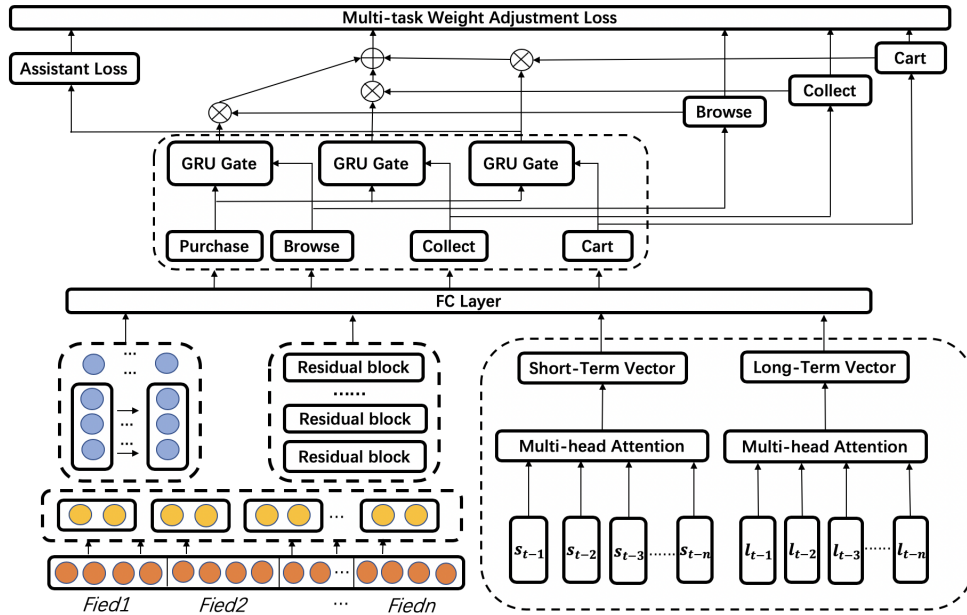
Multi-task Weight Adjustment Loss

Assistant Loss

Cart

Collect

Browse

GRU Gate

GRU Gate

GRU Gate

Purchase

Browse

Collect

Cart

FC Layer

...

...

...

...

Residual block

......

Residual block

Residual block

Short-Term Vector

Long-Term Vector

Multi-head Attention

Multi-head Attention

...

$s_{t-1}$ $s_{t-2}$ $s_{t-3}$ ...... $s_{t-n}$

$l_{t-1}$ $l_{t-2}$ $l_{t-3}$ ...... $l_{t-n}$

...

Fied1 Fied2 ... Fiedn